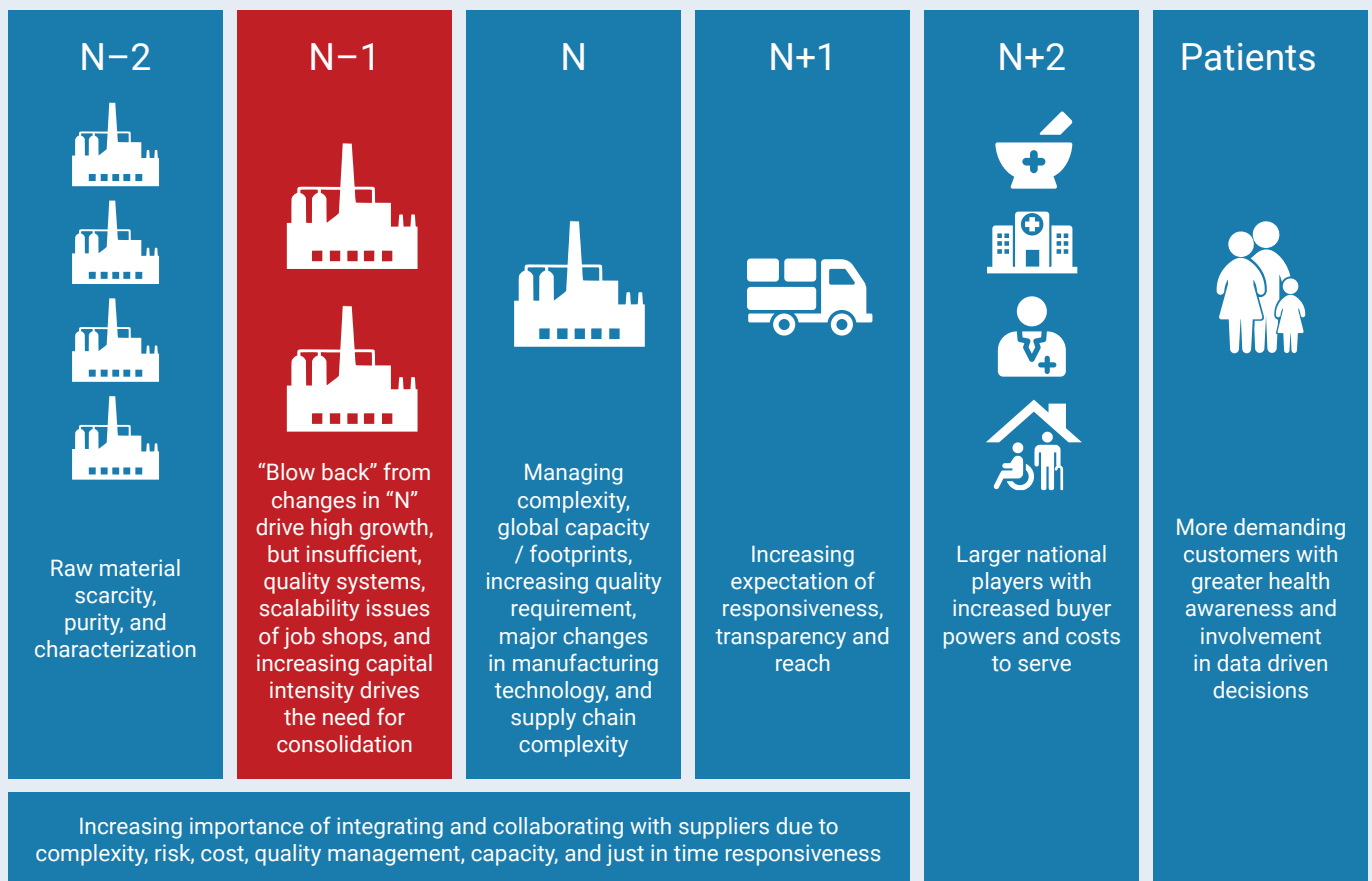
N–2

Raw material scarcity, purity, and characterization

N–1

“Blow back” from changes in “N” drive high growth, but insufficient, quality systems, scalability issues of job shops, and increasing capital intensity drives the need for consolidation

N

Managing complexity, global capacity / footprints, increasing quality requirement, major changes in manufacturing technology, and supply chain complexity

N+1

Increasing expectation of responsiveness, transparency and reach

N+2

Larger national players with increased buyer powers and costs to serve

Patients

More demanding customers with greater health awareness and involvement in data driven decisions

Increasing importance of integrating and collaborating with suppliers due to complexity, risk, cost, quality management, capacity, and just in time responsiveness